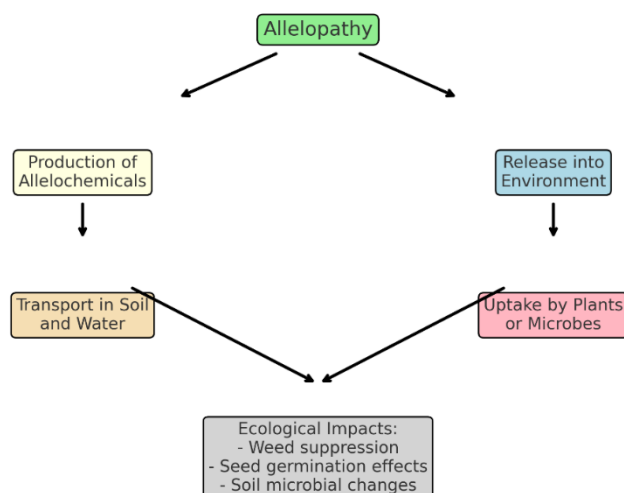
Allelopathy

Production of Allelochemicals

Release into Environment

Transport in Soil and Water

Uptake by Plants or Microbes

Ecological Impacts:
- Weed suppression
- Seed germination effects
- Soil microbial changes